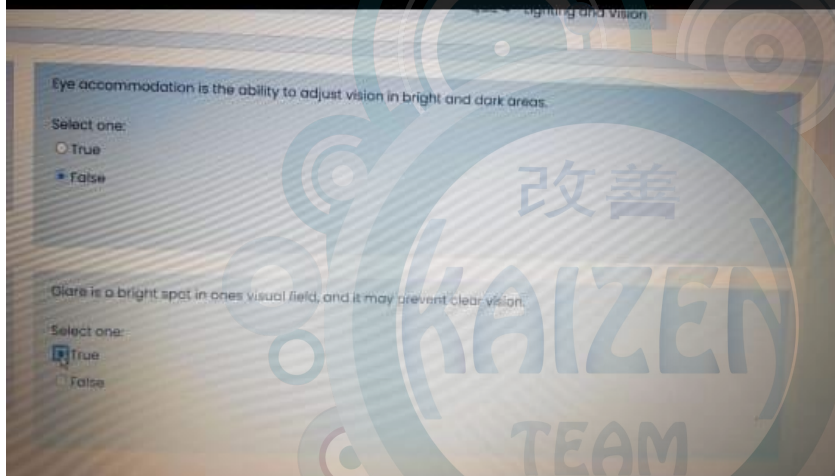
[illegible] - Lighting and Vision

Eye accommodation is the ability to adjust vision in bright and dark areas.

Select one:
True
False

Glare is a bright spot in ones visual field, and it may prevent clear vision.

Select one:
True
False

改善
KAIZEN
TEAM